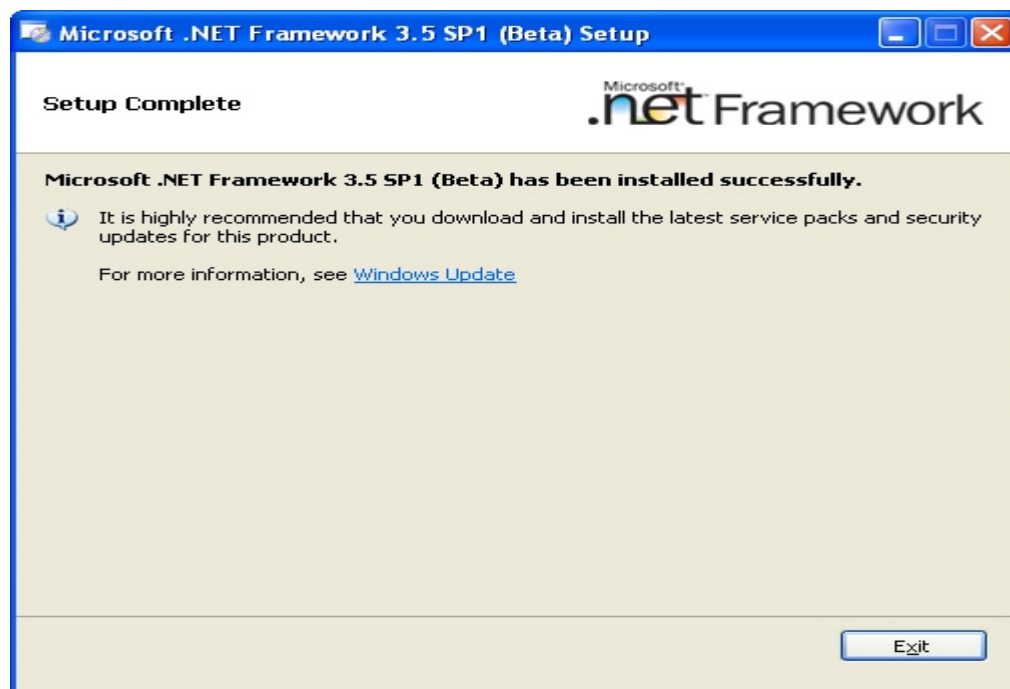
Microsoft .NET Framework 3.5 SP1 (Beta) Setup

Setup Complete

Microsoft® .net Framework

Microsoft .NET Framework 3.5 SP1 (Beta) has been installed successfully.

It is highly recommended that you download and install the latest service packs and security updates for this product.

For more information, see Windows Update

Exit